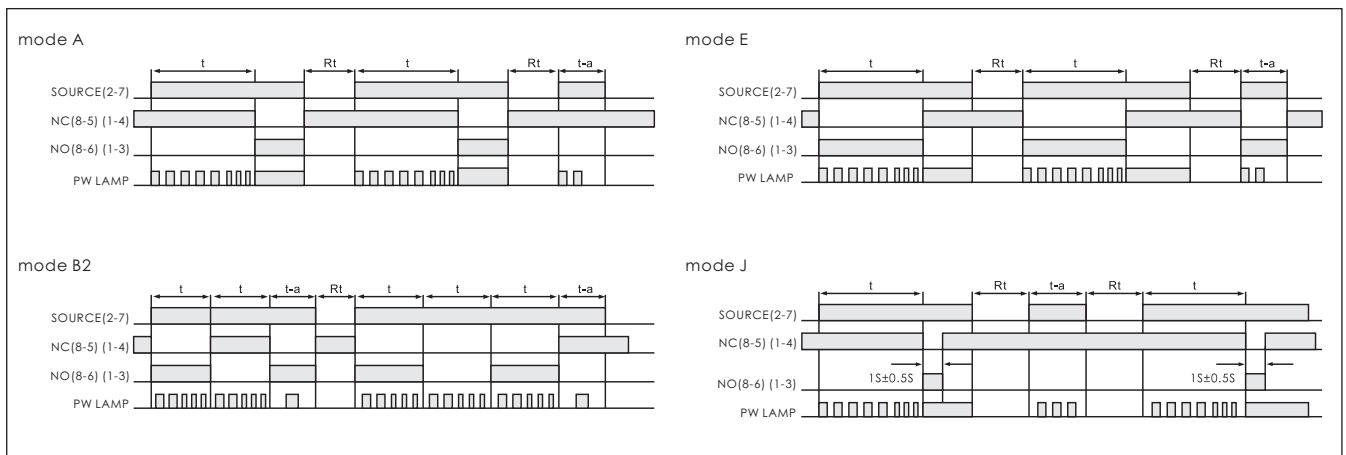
mode A

t Rt t Rt t-a

SOURCE(2-7)
NC(8-5) (1-4)
NO(8-6) (1-3)
PW LAMP

mode E

t Rt t Rt t-a

SOURCE(2-7)
NC(8-5) (1-4)
NO(8-6) (1-3)
PW LAMP

mode B2

t t t-a Rt t t t t-a

SOURCE(2-7)
NC(8-5) (1-4)
NO(8-6) (1-3)
PW LAMP

mode J

t Rt t-a Rt t

SOURCE(2-7)
NC(8-5) (1-4)
1S±0.5S
1S±0.5S
NO(8-6) (1-3)
PW LAMP